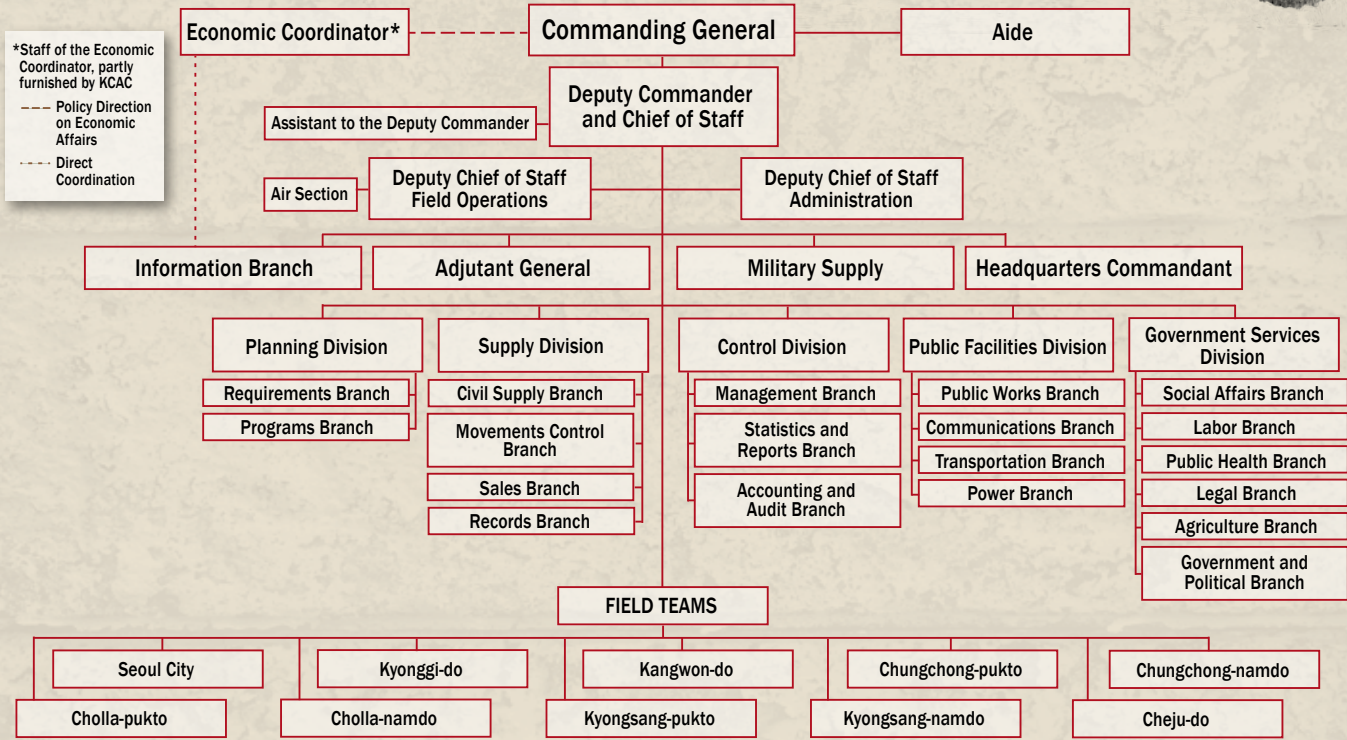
*Staff of the Economic Coordinator, partly furnished by KCAC

Policy Direction on Economic Affairs

Direct Coordination

Economic Coordinator*

Commanding General

Aide

Deputy Commander and Chief of Staff

Assistant to the Deputy Commander

Air Section

Deputy Chief of Staff Field Operations

Deputy Chief of Staff Administration

Information Branch

Adjutant General

Military Supply

Headquarters Commandant

Planning Division

Requirements Branch

Programs Branch

Supply Division

Civil Supply Branch

Movements Control Branch

Sales Branch

Records Branch

Control Division

Management Branch

Statistics and Reports Branch

Accounting and Audit Branch

Public Facilities Division

Public Works Branch

Communications Branch

Transportation Branch

Power Branch

Government Services Division

Social Affairs Branch

Labor Branch

Public Health Branch

Legal Branch

Agriculture Branch

Government and Political Branch

FIELD TEAMS

Seoul City

Kyonggi-do

Kangwon-do

Chungchong-pukto

Chungchong-namdo

Cholla-pukto

Cholla-namdo

Kyongsang-pukto

Kyongsang-namdo

Cheju-do